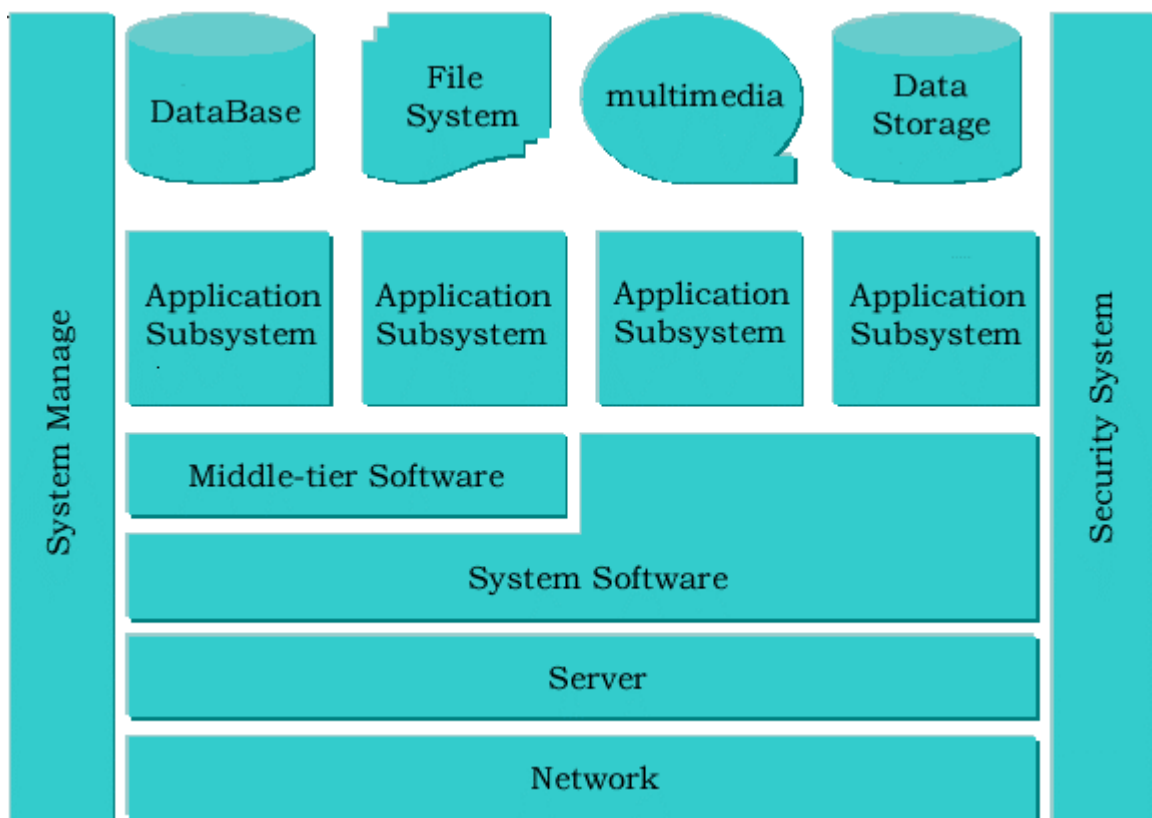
System Manage

DataBase

File System

multimedia

Data Storage

Application Subsystem

Application Subsystem

Application Subsystem

Application Subsystem

Middle-tier Software

System Software

Server

Network

Security System